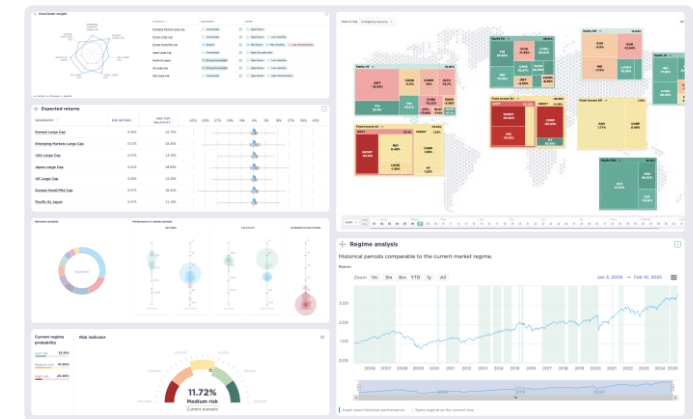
Expected returns

Europe Large Cap
Emerging Markets Large Cap
USA Large Cap
Japan Large Cap
UK Large Cap
Europe Small/Mid Cap
Pacific Ex Japan

Current regime probability

Risk indicator

11.72%
Medium risk
Current scenario

Regime analysis

Historical periods comparable to the current market regime.

Zoom 1m 3m 6m YTD 1y All

Jan 8, 2005 → Feb 10, 2025

2006 2007 2008 2009 2010 2011 2012 2013 2014 2015 2016 2017 2018 2019 2020 2021 2022 2023 2024 2025